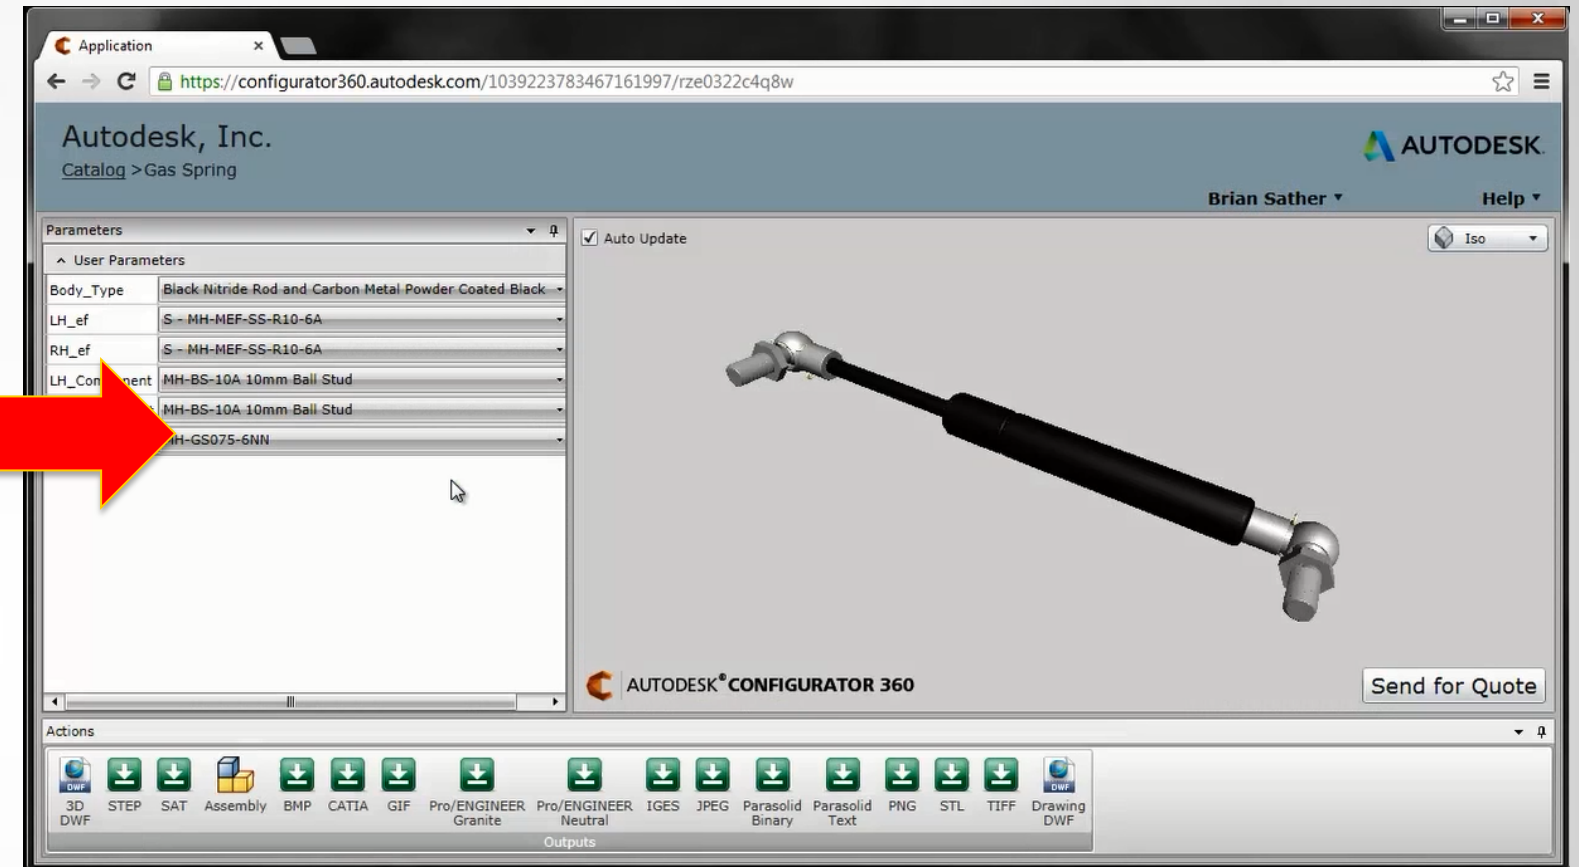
Application

https://configurator360.autodesk.com/1039223783467161997/rze0322c4q8w

Autodesk, Inc.

Catalog > Gas Spring

AUTODESK

Brian Sather ▾

Help ▾

Parameters

User Parameters

| Body_Type | Black Nitride Rod and Carbon Metal Powder Coated Black |
|---|---|
| LH_ef | S - MH-MEF-SS-R10-6A |
| RH_ef | S - MH-MEF-SS-R10-6A |
| LH_Con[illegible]nent | MH-BS-10A 10mm Ball Stud |
| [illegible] | MH-BS-10A 10mm Ball Stud |
| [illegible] | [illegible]H-GS075-6NN |

Auto Update

Iso

AUTODESK® CONFIGURATOR 360

Send for Quote

Actions

3D DWF STEP SAT Assembly BMP CATIA GIF Pro/ENGINEER Granite Pro/ENGINEER Neutral IGES JPEG Parasolid Binary Parasolid Text PNG STL TIFF Drawing DWF

Outputs